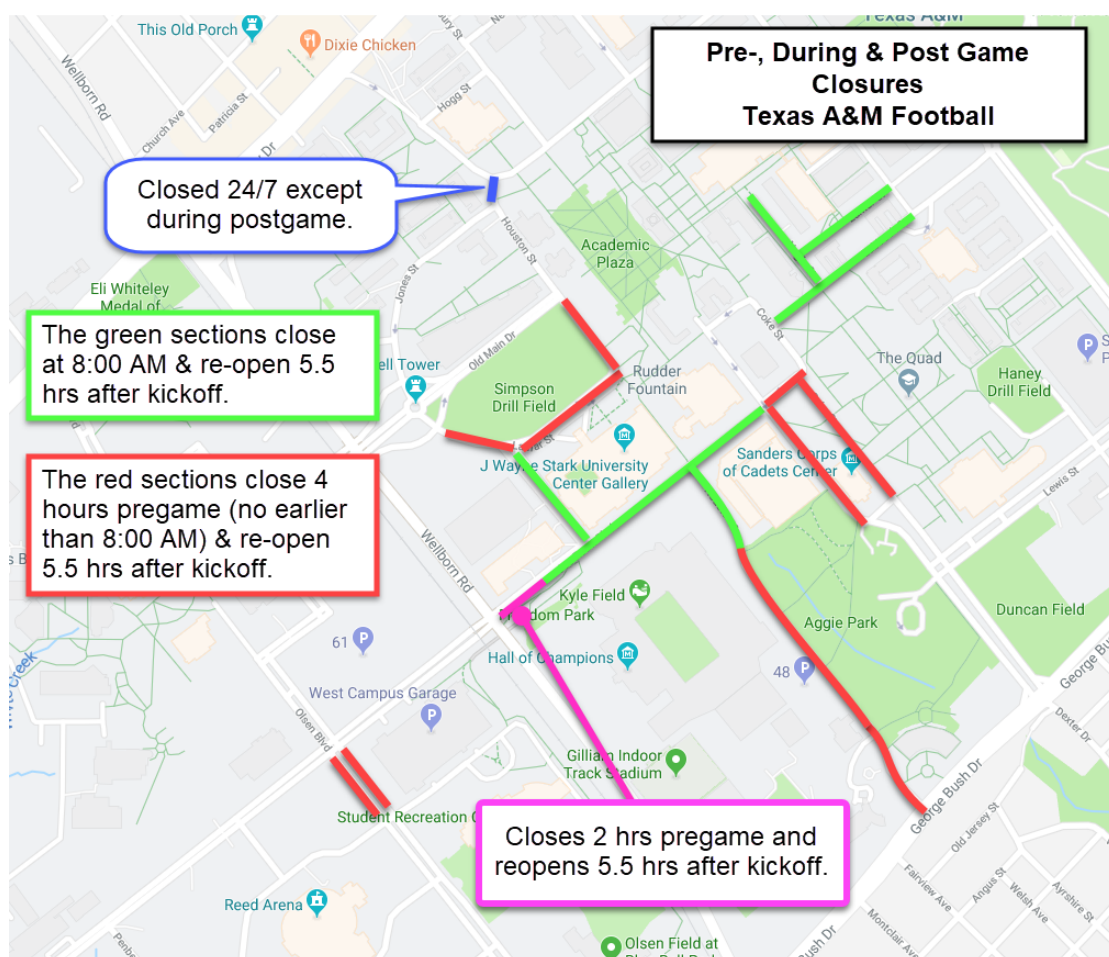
Pre-, During & Post Game Closures
Texas A&M Football

Closed 24/7 except during postgame.

The green sections close at 8:00 AM & re-open 5.5 hrs after kickoff.

The red sections close 4 hours pregame (no earlier than 8:00 AM) & re-open 5.5 hrs after kickoff.

Closes 2 hrs pregame and reopens 5.5 hrs after kickoff.

This Old Porch
Dixie Chicken
Texas A&M
Wellborn Rd
Church Ave
Patricia St
Hogg St
Houston St
Academic Plaza
Eli Whiteley Medal of
Jones St
Old Main Dr
Simpson Drill Field
Rudder Fountain
Coke St
The Quad
Haney Drill Field
J Wayne Stark University Center Gallery
Sanders Corps of Cadets Center
Lewis St
Kyle Field
Freedom Park
Hall of Champions
Aggie Park
Duncan Field
61
48
West Campus Garage
Olsen Blvd
Gilliam Indoor Track Stadium
Student Recreation C
George Bush Dr
Dexter Dr
Old Jersey St
Fairview Ave
Angus St
Welsh Ave
Ayrshire St
Montclair Ave
Reed Arena
Olsen Field at